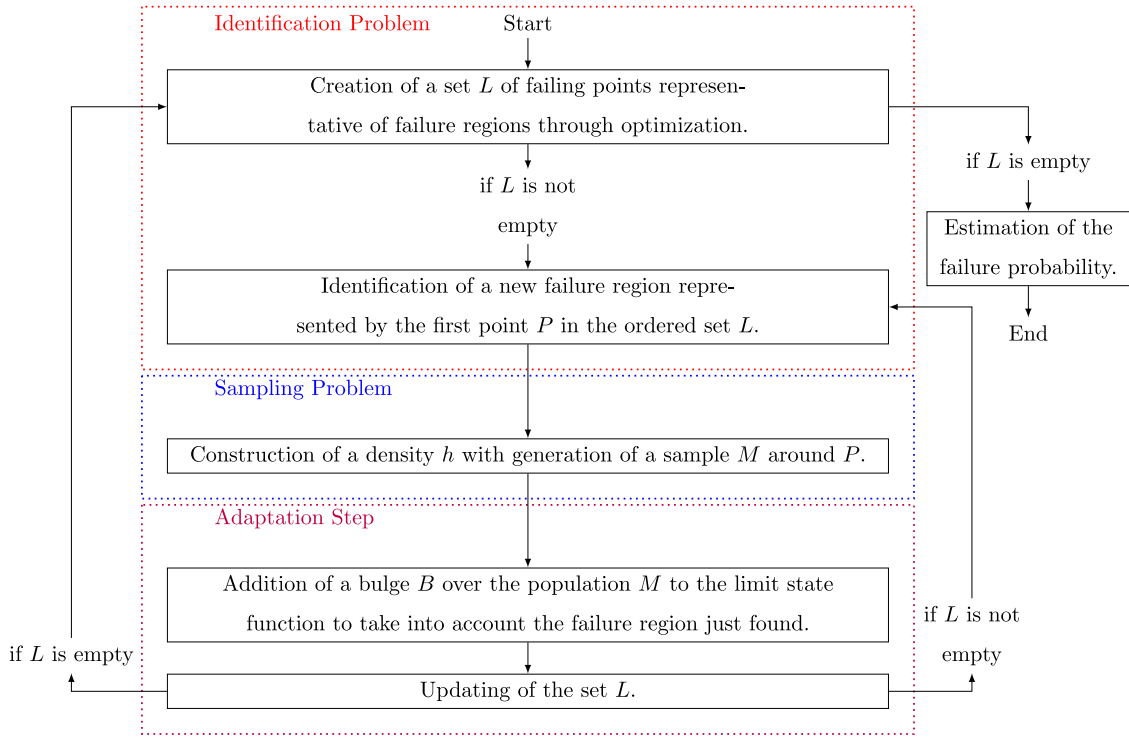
Identification Problem

Start

Creation of a set $L$ of failing points representative of failure regions through optimization.

if $L$ is empty

Estimation of the failure probability.

End

if $L$ is not empty

Identification of a new failure region represented by the first point $P$ in the ordered set $L$.

Sampling Problem

Construction of a density $h$ with generation of a sample $M$ around $P$.

Adaptation Step

Addition of a bulge $B$ over the population $M$ to the limit state function to take into account the failure region just found.

if $L$ is not empty

if $L$ is empty

Updating of the set $L$.